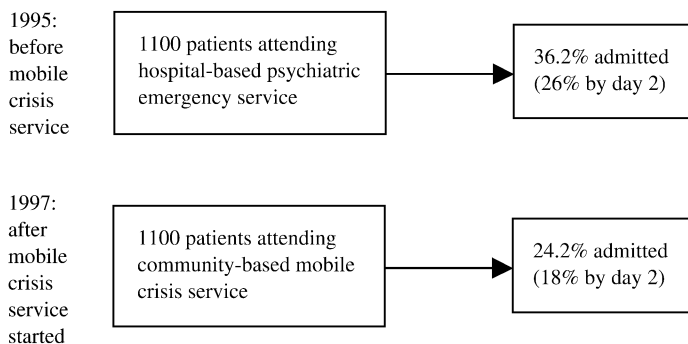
1995: before mobile crisis service

1100 patients attending hospital-based psychiatric emergency service

36.2% admitted (26% by day 2)

1997: after mobile crisis service started

1100 patients attending community-based mobile crisis service

24.2% admitted (18% by day 2)